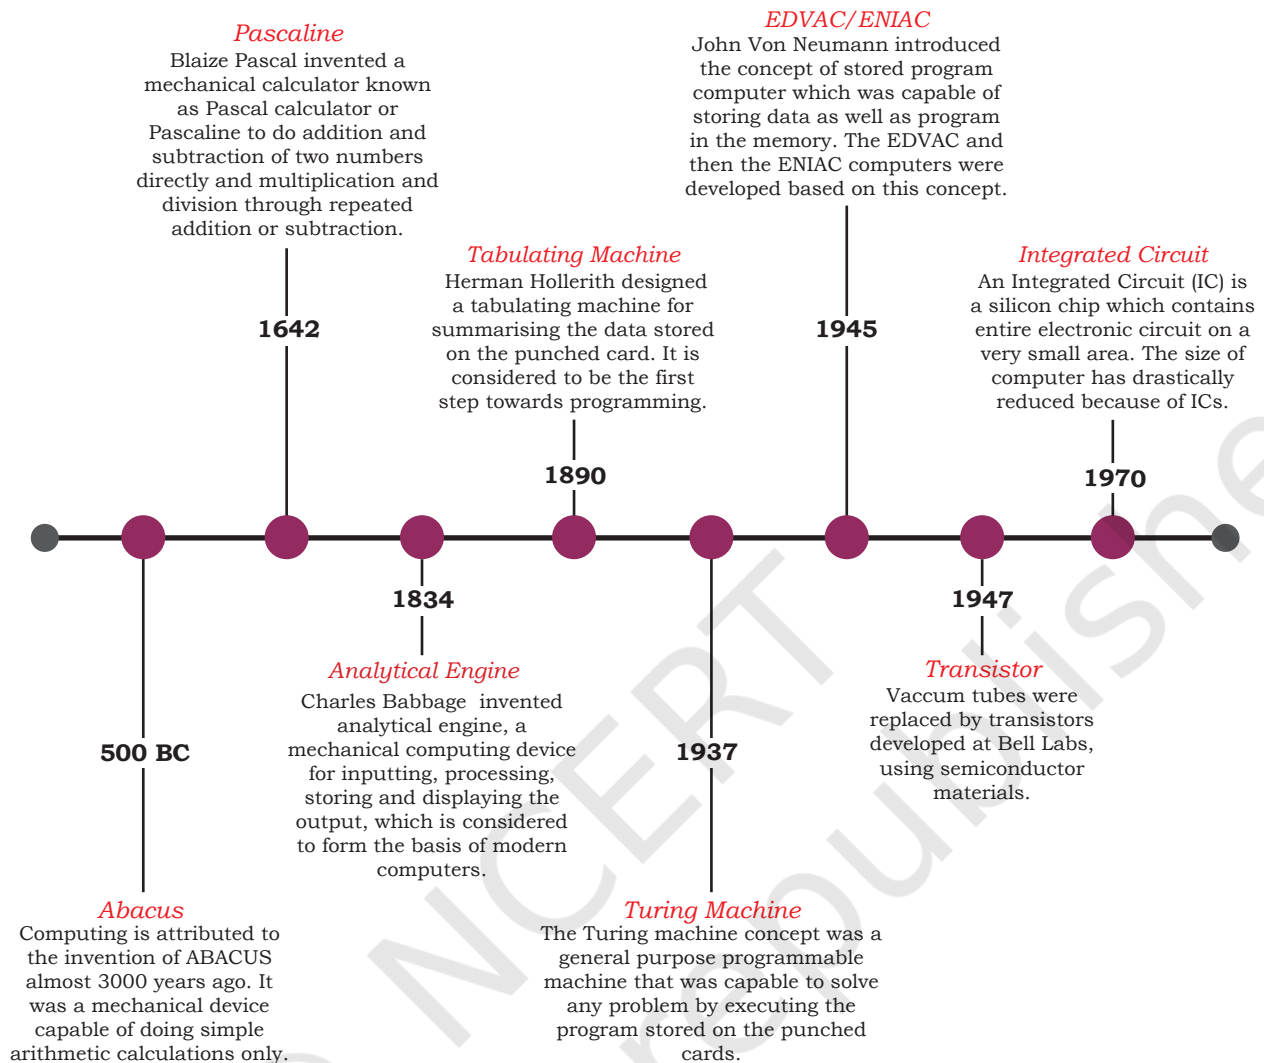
Pascaline
Blaize Pascal invented a mechanical calculator known as Pascal calculator or Pascaline to do addition and subtraction of two numbers directly and multiplication and division through repeated addition or subtraction.

1642

EDVAC/ENIAC
John Von Neumann introduced the concept of stored program computer which was capable of storing data as well as program in the memory. The EDVAC and then the ENIAC computers were developed based on this concept.

1945

Tabulating Machine
Herman Hollerith designed a tabulating machine for summarising the data stored on the punched card. It is considered to be the first step towards programming.

1890

Integrated Circuit
An Integrated Circuit (IC) is a silicon chip which contains entire electronic circuit on a very small area. The size of computer has drastically reduced because of ICs.

1970

1834

Analytical Engine
Charles Babbage invented analytical engine, a mechanical computing device for inputting, processing, storing and displaying the output, which is considered to form the basis of modern computers.

1947

Transistor
Vaccum tubes were replaced by transistors developed at Bell Labs, using semiconductor materials.

500 BC

1937

Abacus
Computing is attributed to the invention of ABACUS almost 3000 years ago. It was a mechanical device capable of doing simple arithmetic calculations only.

Turing Machine
The Turing machine concept was a general purpose programmable machine that was capable to solve any problem by executing the program stored on the punched cards.

NCERT
not to be republished